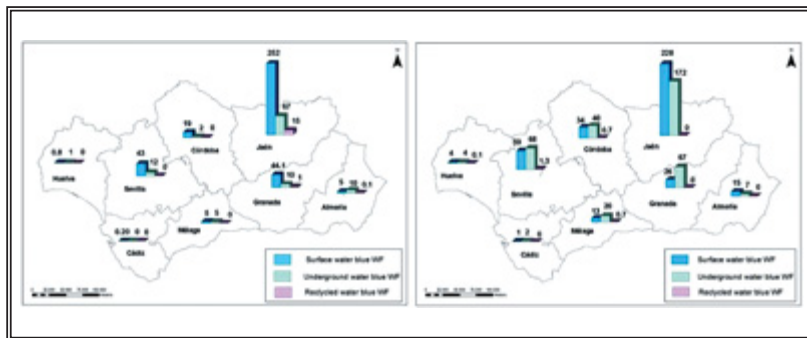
252
57
15
Jaén
59 2 0
Córdoba
0.8 1 0
Huelva
43
12 0
Sevilla
44.1
10 1
Granada
5 10 0.1
Almería
5 5 0
Málaga
0.20 0 0
Cádiz
Surface water blue WF
Underground water blue WF
Recycled water blue WF

228
172
0
Jaén
34 40 0.7
Córdoba
4 4 0.1
Huelva
59 66 1.3
Sevilla
26 47 0
Granada
15 7 0
Almería
13 26 0.7
Málaga
1 2 0
Cádiz
Surface water blue WF
Underground water blue WF
Recycled water blue WF